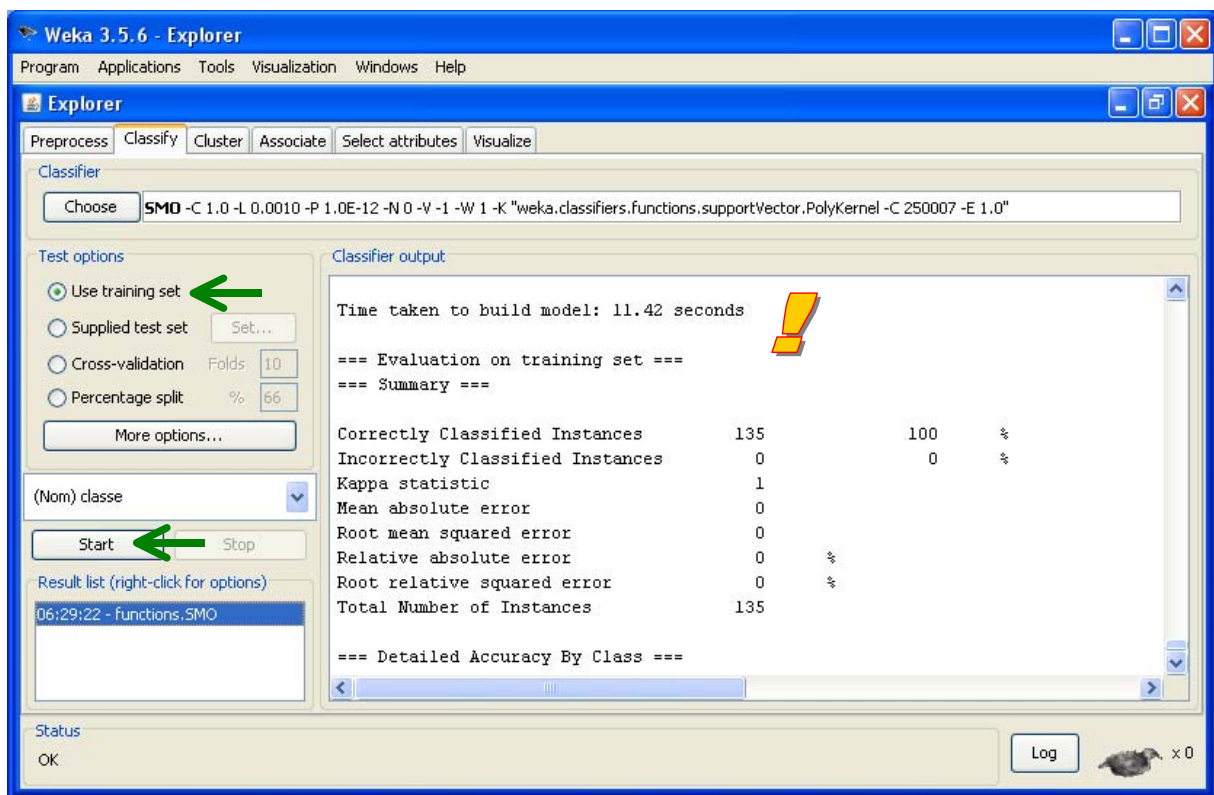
Weka 3.5.6 - Explorer
Program Applications Tools Visualization Windows Help
Explorer
Preprocess Classify Cluster Associate Select attributes Visualize
Classifier
Choose SMO -C 1.0 -L 0.0010 -P 1.0E-12 -N 0 -V -1 -W 1 -K "weka.classifiers.functions.supportVector.PolyKernel -C 250007 -E 1.0"
Test options
Use training set
Supplied test set Set...
Cross-validation Folds 10
Percentage split % 66
More options...
(Nom) classe
Start Stop
Result list (right-click for options)
06:29:22 - functions.SMO
Classifier output
Time taken to build model: 11.42 seconds

!

=== Evaluation on training set ===
=== Summary ===

| | | | |
|---|---|---|---|
| Correctly Classified Instances | 135 | 100 | % |
| Incorrectly Classified Instances | 0 | 0 | % |
| Kappa statistic | 1 | | |
| Mean absolute error | 0 | | |
| Root mean squared error | 0 | | |
| Relative absolute error | 0 % | | |
| Root relative squared error | 0 % | | |
| Total Number of Instances | 135 | | |

=== Detailed Accuracy By Class ===
Status
OK
Log
x 0